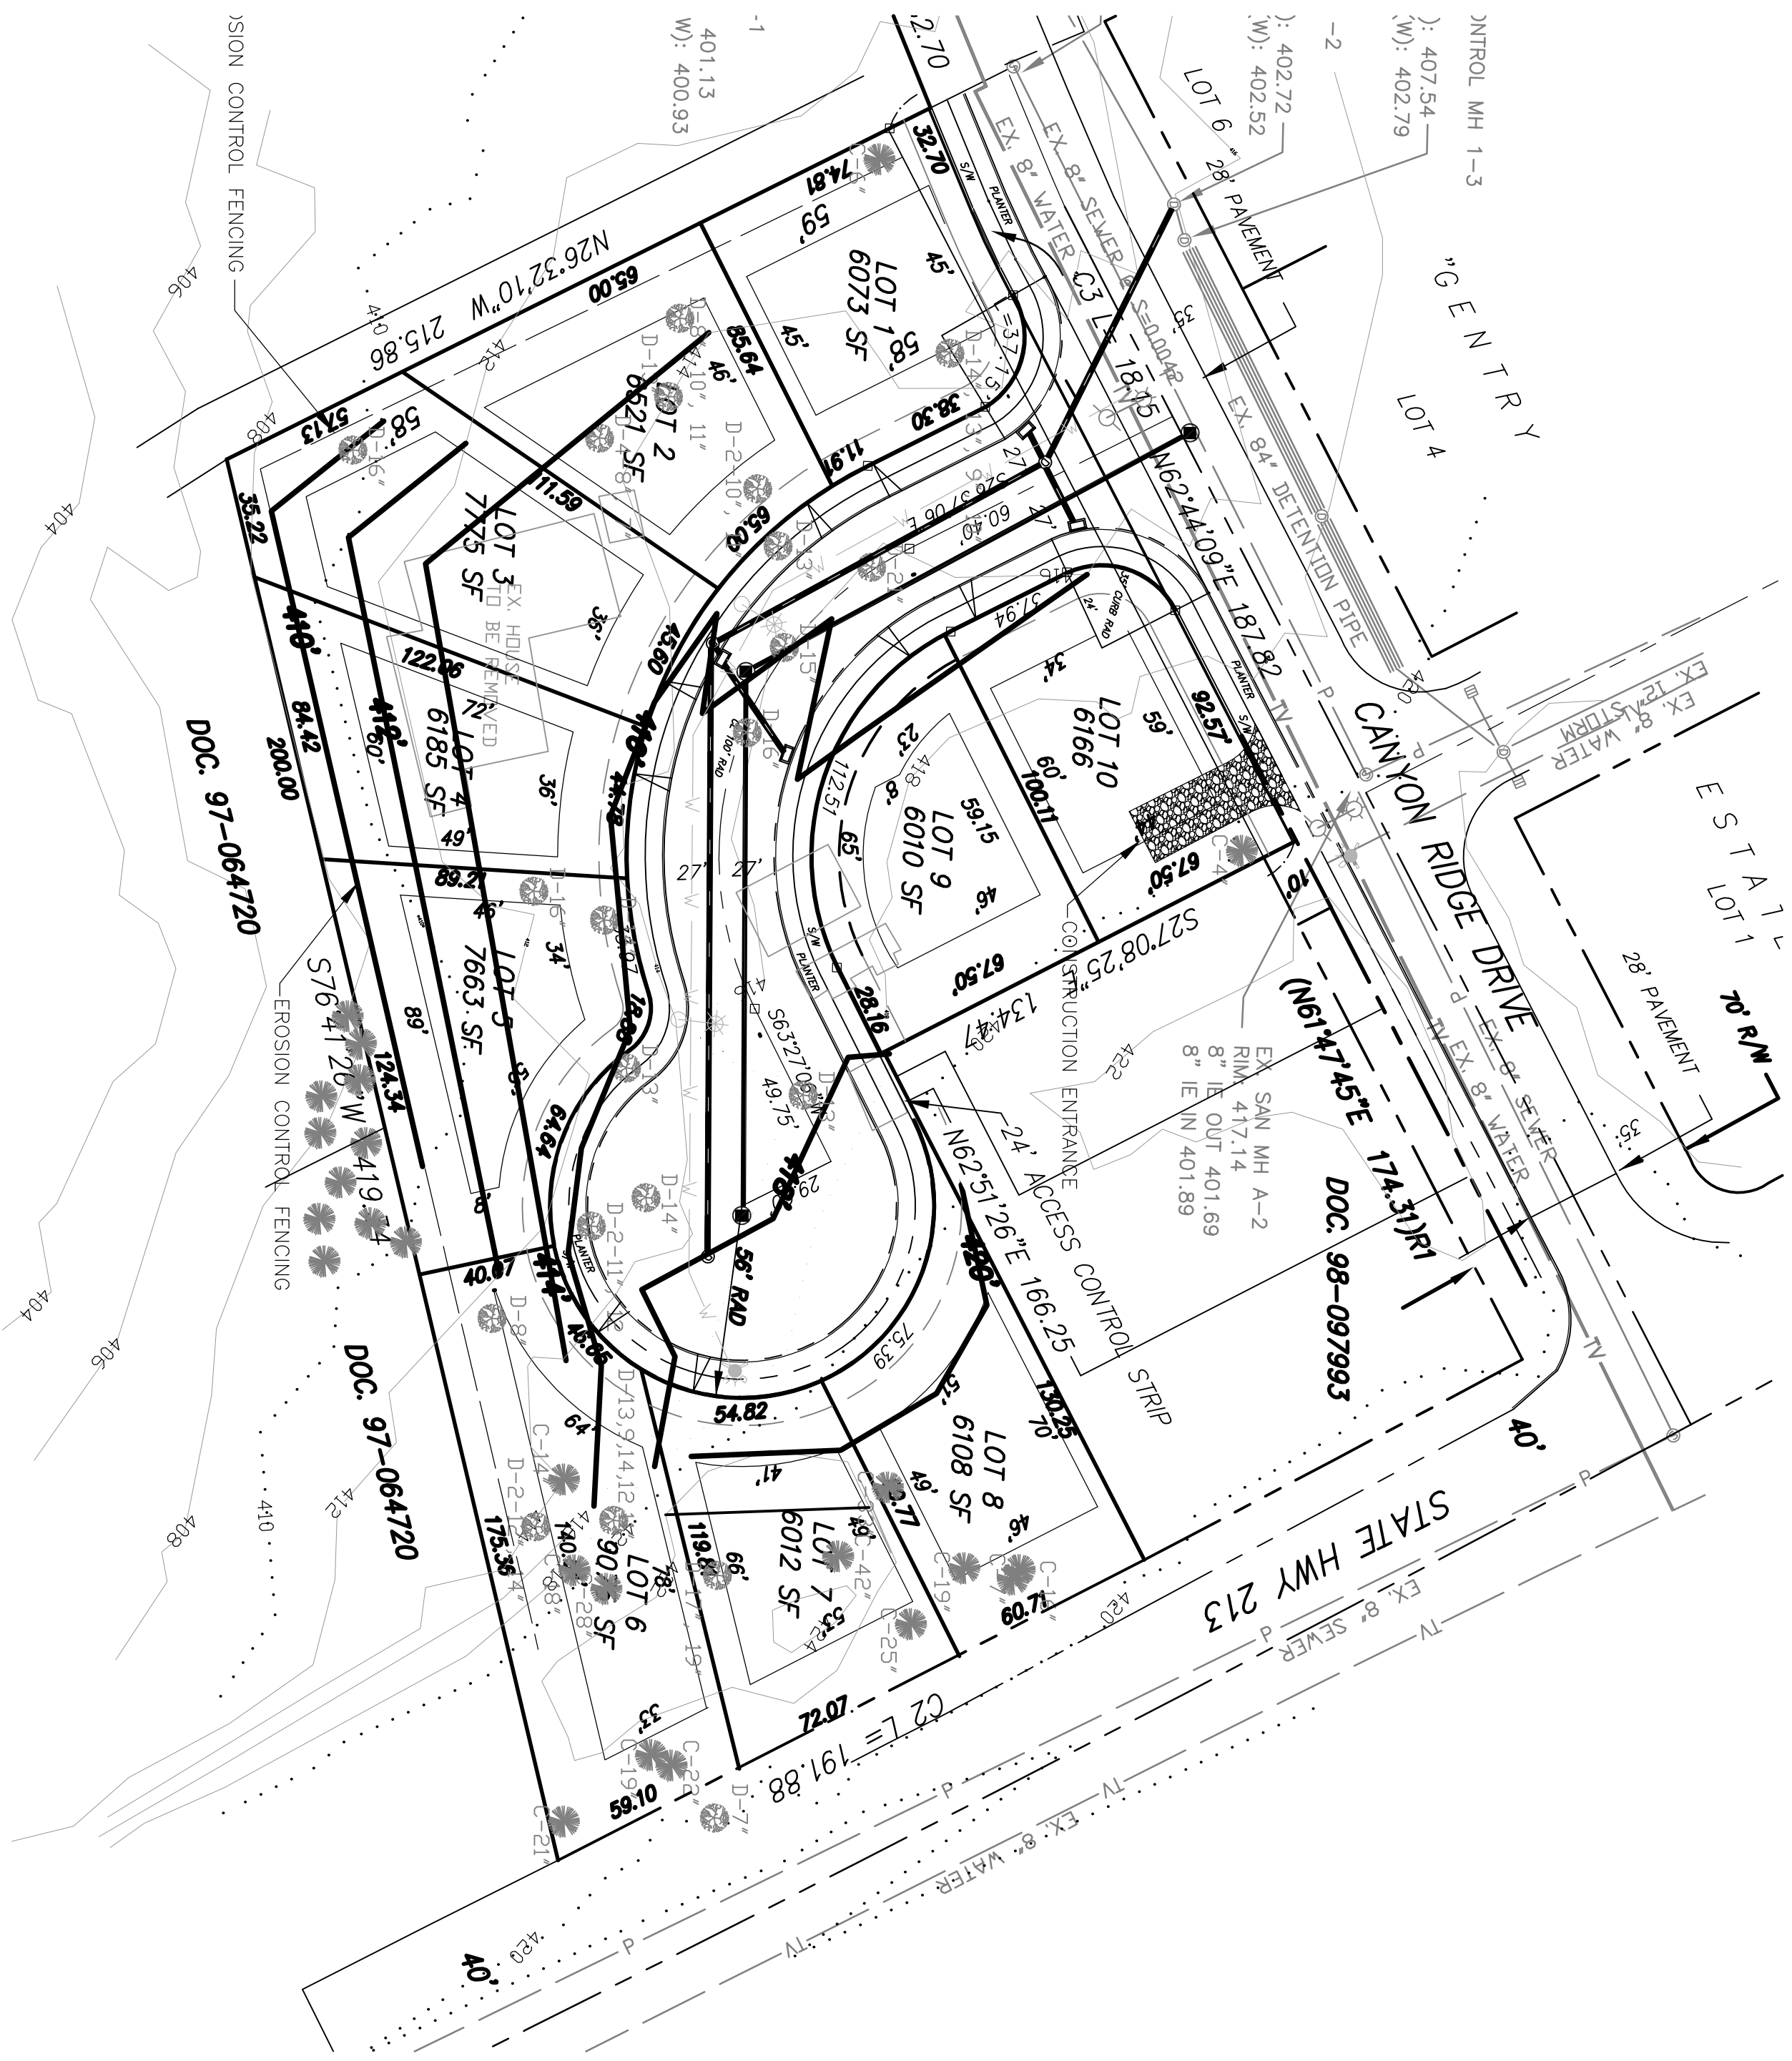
SION CONTROL FENCING
-1
401.13
W): 400.93
2.70
): 402.72
W): 402.52
-2
LOT 6
NTROL MH 1-3
): 407.54
W): 402.79
28' PAVEMENT
"GENTRY
LOT 4
EX. 8" WATER
EX. 8" SEWER
C3
S=0.0042
18.15
EX. 84" DETENTION PIPE
N62°44'09"E 187.82
32.70
74.81
59'
LOT 1
6073 SF
45'
58'
45'
85.64
38.30
N26°32'10"W 215.86
65.00
57.13
58'
46'
LOT 2
6521 SF
11.91
11.59
65.00
35.22
LOT 3
7775 SF
EX. HOUSE TO BE REMOVED
36'
410'
122.86
72'
60'
LOT 4
6185 SF
36'
49'
43.60
412'
416'
44.78
84.42
200.00
DOC. 97-064720
89.21
46'
LOT 5
7663 SF
34'
89'
124.34
S76°41'20"W 419.14
EROSION CONTROL FENCING
18.60
64.64
40.87
414'
40.85
DOC. 97-064720
175.36
140.34
90.7
LOT 6
SF
64'
78'
33'
59.10
119.8
66'
LOT 7
6012 SF
53'
49'
72.07
C2 L= 191.88
54.82
41'
56' RAD
418'
S63°27'06"W
49.75'
27'
27'
LOT 10
6166
59'
60'
100.11
34'
57.94
24'
CURB RAD
PLANTER
92.57
67.50'
LOT 9
6010 SF
59.15
46'
65'
112.51
67.50'
28.16
S27°08'25"E
134.47
CONSTRUCTION ENTRANCE
24' ACCESS CONTROL STRIP
N62°51'26"E 166.25
420'
75.39
LOT 8
6108 SF
130.25
70'
49'
46'
3.77
60.71
(N61°47'45"E 174.31)R1
DOC. 98-097993
EX SAN MH A-2
RIM: 417.14
8" IE OUT 401.69
8" IE IN 401.89
CANYON RIDGE DRIVE
EX. 8" SEWER
EX. 8" WATER
28' PAVEMENT
70' R/W
35'
ESTATE
LOT 1
EX. 12" STORM
EX. 8" WATER
40'
STATE HWY 213
EX. 8" SEWER
EX. 8" WATER
40'
404
406
408
410
412
418
420
422